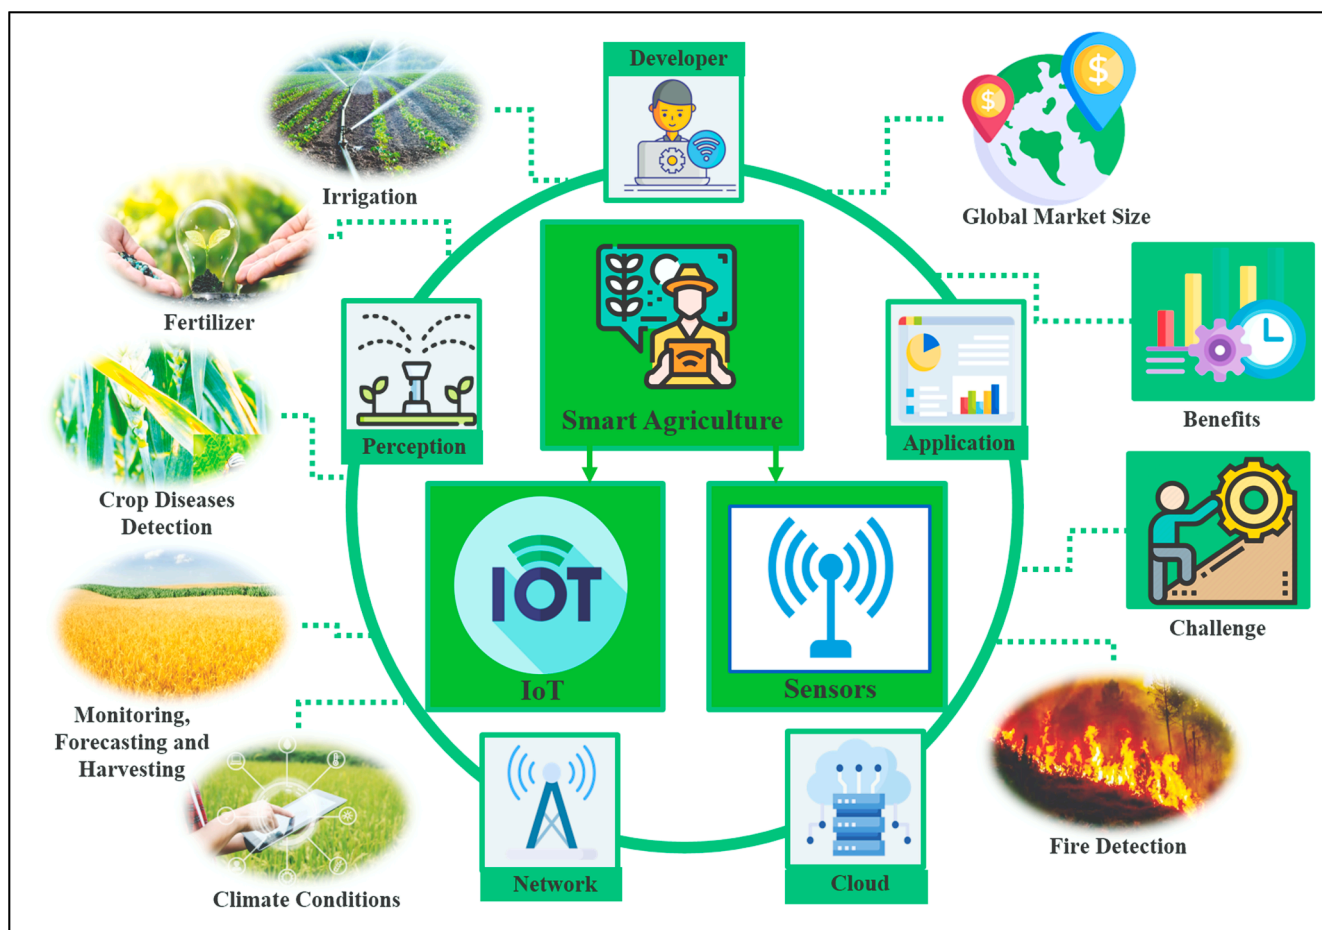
Developer

Irrigation

Global Market Size

Fertilizer

Smart Agriculture

Perception

Application

Benefits

Crop Diseases Detection

IOT

IoT

Sensors

Challenge

Monitoring, Forecasting and Harvesting

Network

Cloud

Fire Detection

Climate Conditions